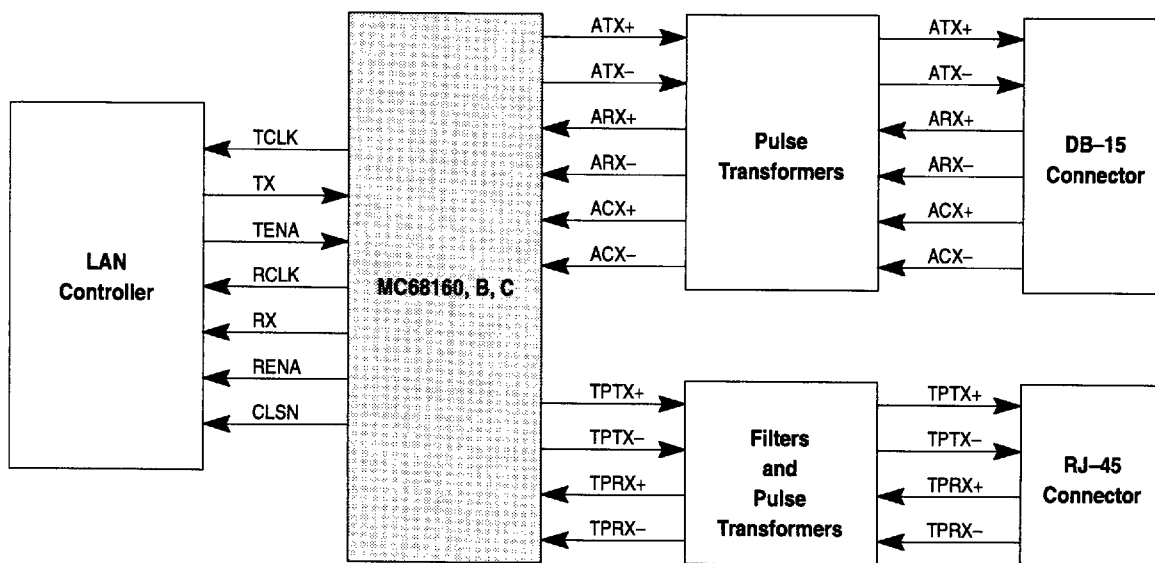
LAN Controller

TCLK

TX

TENA

RCLK

RX

RENA

CLSN

MC68160, B, C

ATX+

ATX–

ARX+

ARX–

ACX+

ACX–

Pulse Transformers

ATX+

ATX–

ARX+

ARX–

ACX+

ACX–

DB–15 Connector

TPTX+

TPTX–

TPRX+

TPRX–

Filters and Pulse Transformers

TPTX+

TPTX–

TPRX+

TPRX–

RJ–45 Connector